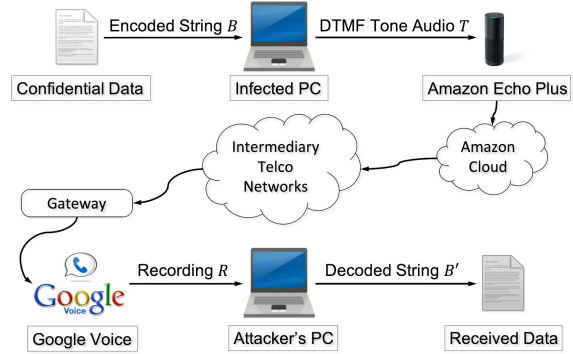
Encoded String $B$

DTMF Tone Audio $T$

Confidential Data

Infected PC

Amazon Echo Plus

Intermediary Telco Networks

Amazon Cloud

Gateway

Google Voice

Recording $R$

Decoded String $B'$

Google Voice

Attacker's PC

Received Data